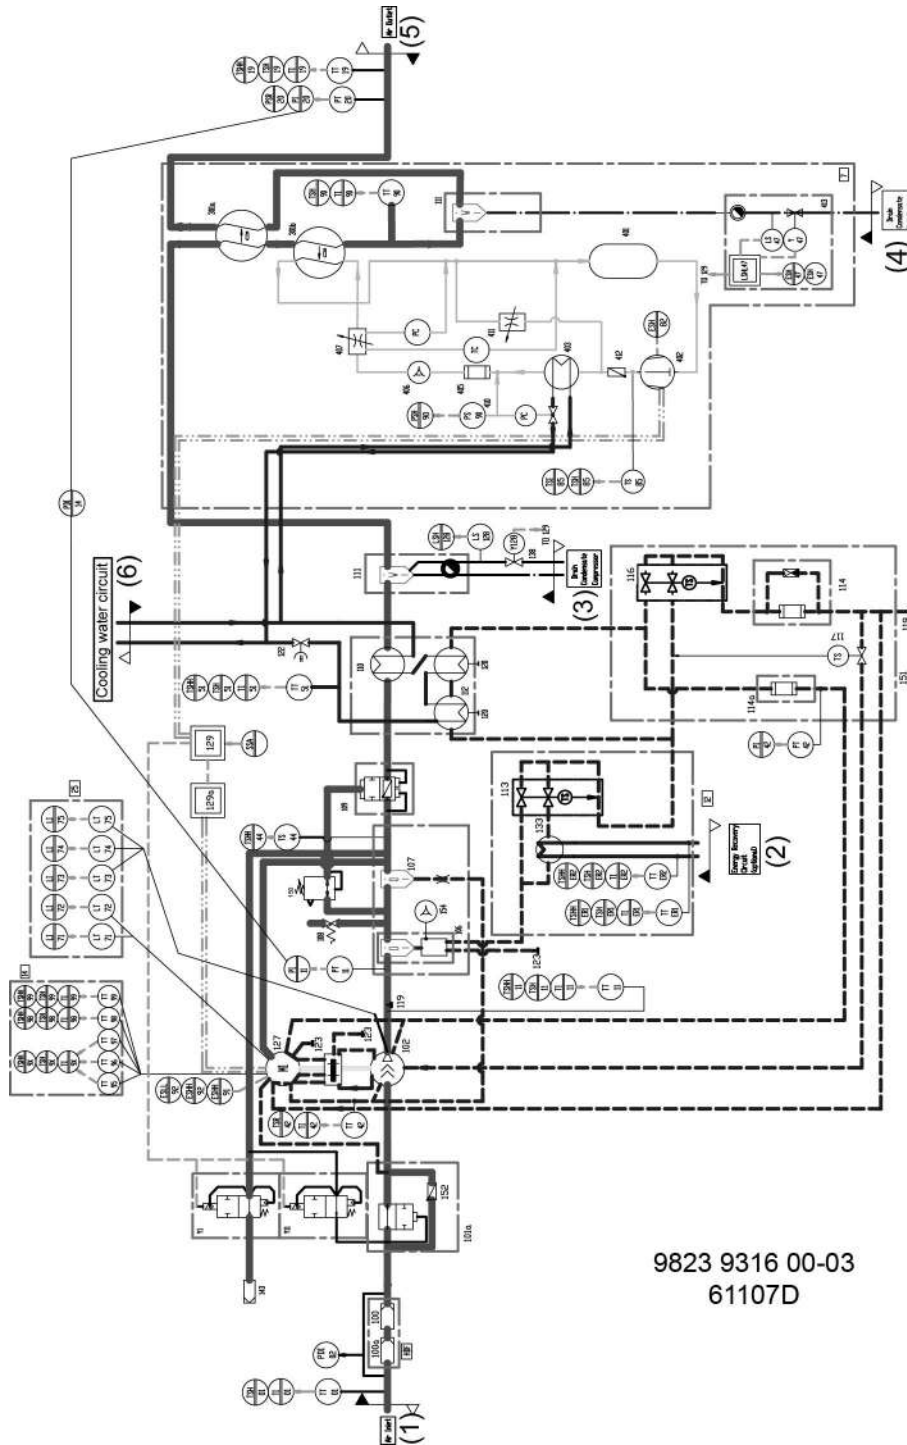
(5)
Air Outlet

(4)
Drain Condensate

(6)
Cooling water circuit

(3)
Drain Condensate Compressor

(2)
Energy Recovery Circuit (optional)

(1)
Air Inlet

129
129a
102
127
107
106
108
111
113
114
114a
116
117
119
122
123
133
151
152
100
100a
101a
101
403
404
405
406
407
408
411
412
413
30a
30b

9823 9316 00-03
61107D